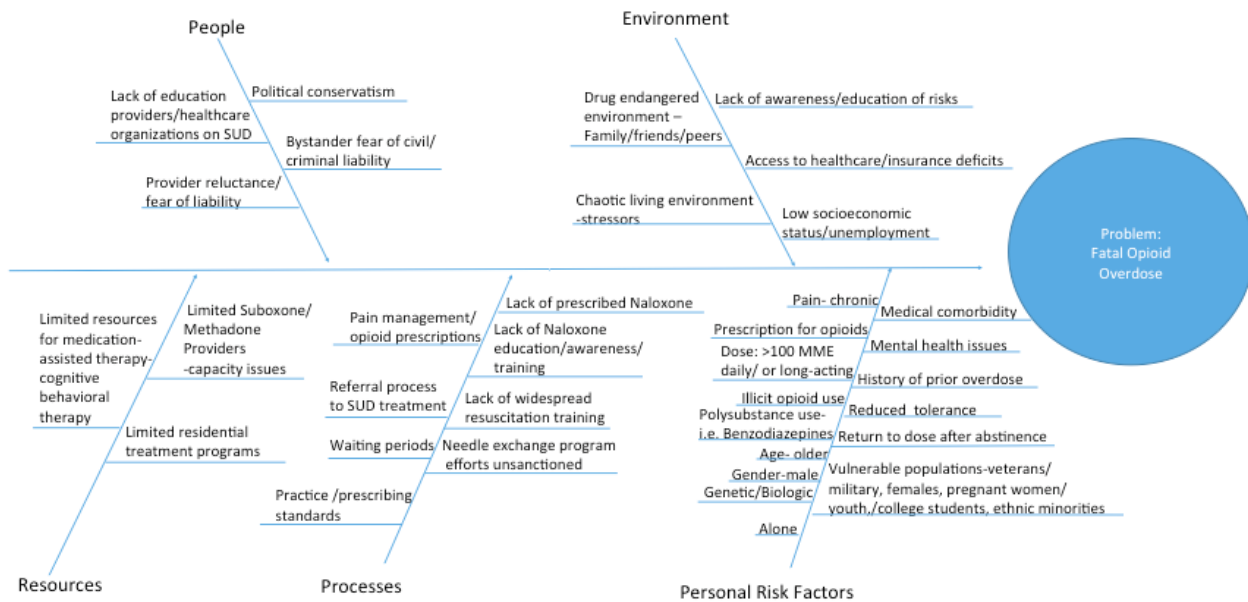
People

Political conservatism

Lack of education providers/healthcare organizations on SUD

Bystander fear of civil/ criminal liability

Provider reluctance/ fear of liability

Environment

Drug endangered environment – Family/friends/peers

Lack of awareness/education of risks

Access to healthcare/insurance deficits

Chaotic living environment -stressors

Low socioeconomic status/unemployment

Problem: Fatal Opioid Overdose

Limited resources for medication-assisted therapy-cognitive behavioral therapy

Limited Suboxone/ Methadone Providers -capacity issues

Limited residential treatment programs

Resources

Pain management/ opioid prescriptions

Lack of prescribed Naloxone

Lack of Naloxone education/awareness/ training

Referral process to SUD treatment

Lack of widespread resuscitation training

Waiting periods

Needle exchange program efforts unsanctioned

Practice /prescribing standards

Processes

Pain- chronic

Medical comorbidity

Prescription for opioids

Mental health issues

Dose: >100 MME daily/ or long-acting

History of prior overdose

Illicit opioid use

Polysubstance use- i.e. Benzodiazepines

Reduced tolerance

Return to dose after abstinence

Age- older

Gender-male

Genetic/Biologic

Vulnerable populations-veterans/ military, females, pregnant women/ youth,/college students, ethnic minorities

Alone

Personal Risk Factors